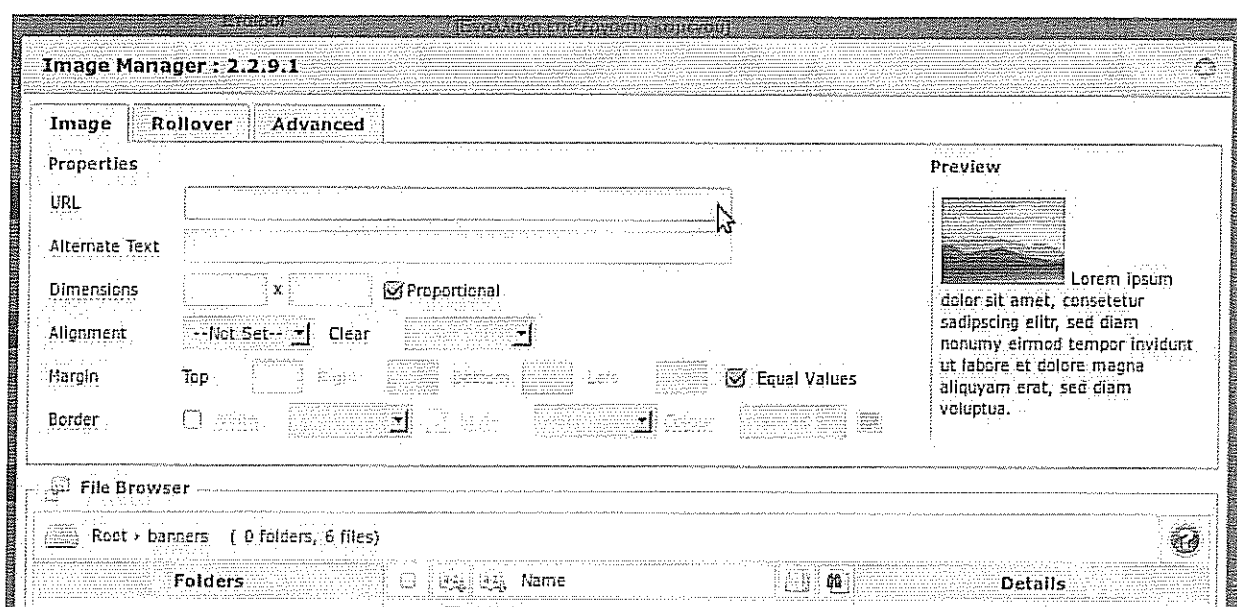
Image Manager : 2.2.9.1

Image Rollover Advanced

Properties

URL

Alternate Text

Dimensions x Proportional

Alignment --Not Set-- Clear

Margin Top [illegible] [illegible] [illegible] Equal Values

Border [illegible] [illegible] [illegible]

Preview

Lorem ipsum dolor sit amet, consetetur sadipscing elitr, sed diam nonumy eirmod tempor invidunt ut labore et dolore magna aliquyam erat, sed diam voluptua.

File Browser

Root › banners ( 0 folders, 6 files)

Folders Name Details